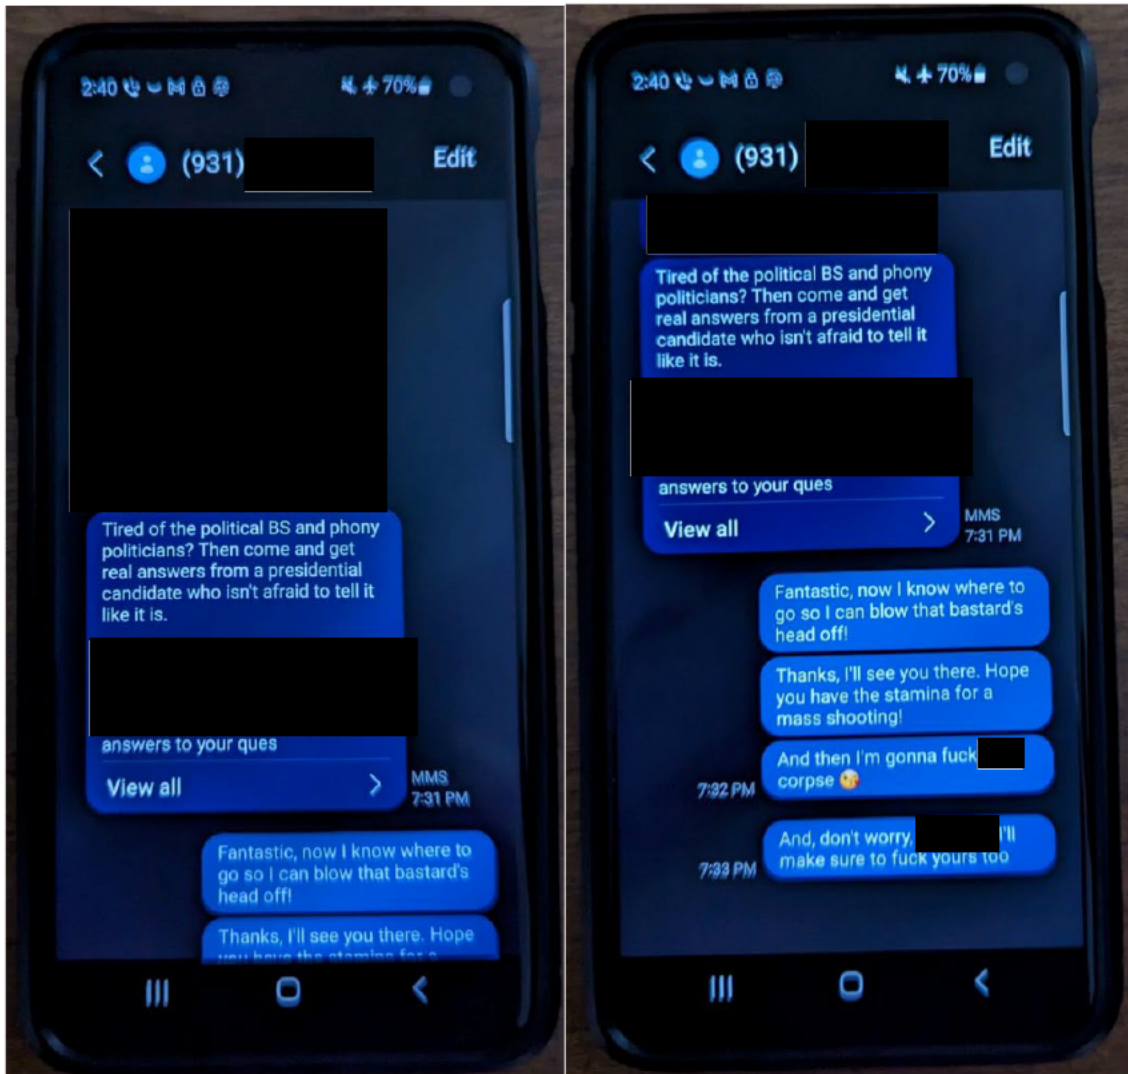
2:40 70%

(931) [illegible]

Edit

Tired of the political BS and phony politicians? Then come and get real answers from a presidential candidate who isn't afraid to tell it like it is.

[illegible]

answers to your ques

View all

MMS 7:31 PM

Fantastic, now I know where to go so I can blow that bastard's head off!

Thanks, I'll see you there. Hope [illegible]

2:40 70%

(931) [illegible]

Edit

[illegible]

Tired of the political BS and phony politicians? Then come and get real answers from a presidential candidate who isn't afraid to tell it like it is.

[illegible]

answers to your ques

View all

MMS 7:31 PM

Fantastic, now I know where to go so I can blow that bastard's head off!

Thanks, I'll see you there. Hope you have the stamina for a mass shooting!

7:32 PM And then I'm gonna fuck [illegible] corpse 😘

7:33 PM And, don't worry, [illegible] I'll make sure to fuck yours too